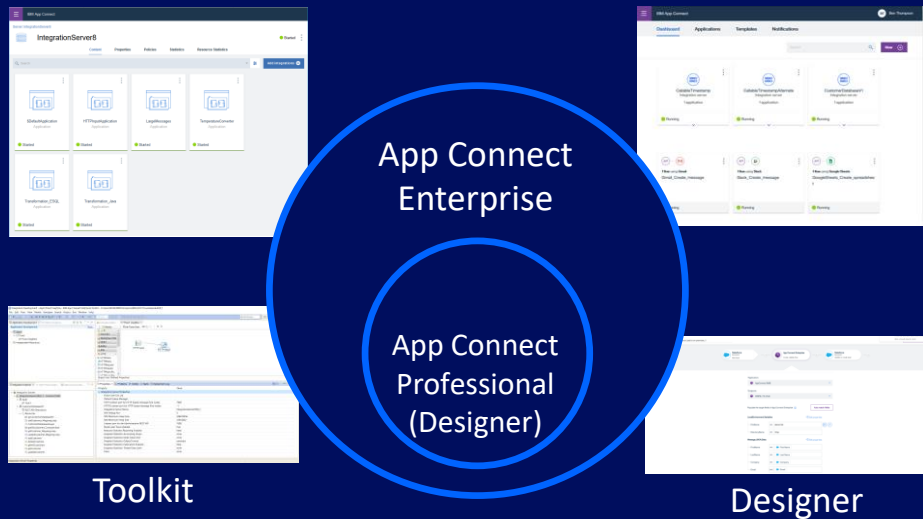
IBM App Connect

IntegrationServer8

Content Properties Policies Statistics Resource Statistics

Started

Add integrations

IDatabaseApplication
Application
Started

HTTPInputApplication
Application
Started

LargeMessages
Application
Started

TemperatureConverter
Application
Started

Transformation_CSQL
Application
Started

Transformation_Java
Application
Started

IBM App Connect

Dashboard Applications Templates Notifications

New

CalculateTimezone
Integration server
1 application
Running

CalculateTimezoneAlternate
Integration server
1 application
Running

CustomerDatabaseV1
Integration server
1 application
Running

Gmail_Create_message
Running

Slack_Create_message
Running

GoogleSheets_Create_spreadsheet
Running

App Connect Enterprise

App Connect Professional (Designer)

Toolkit

Designer